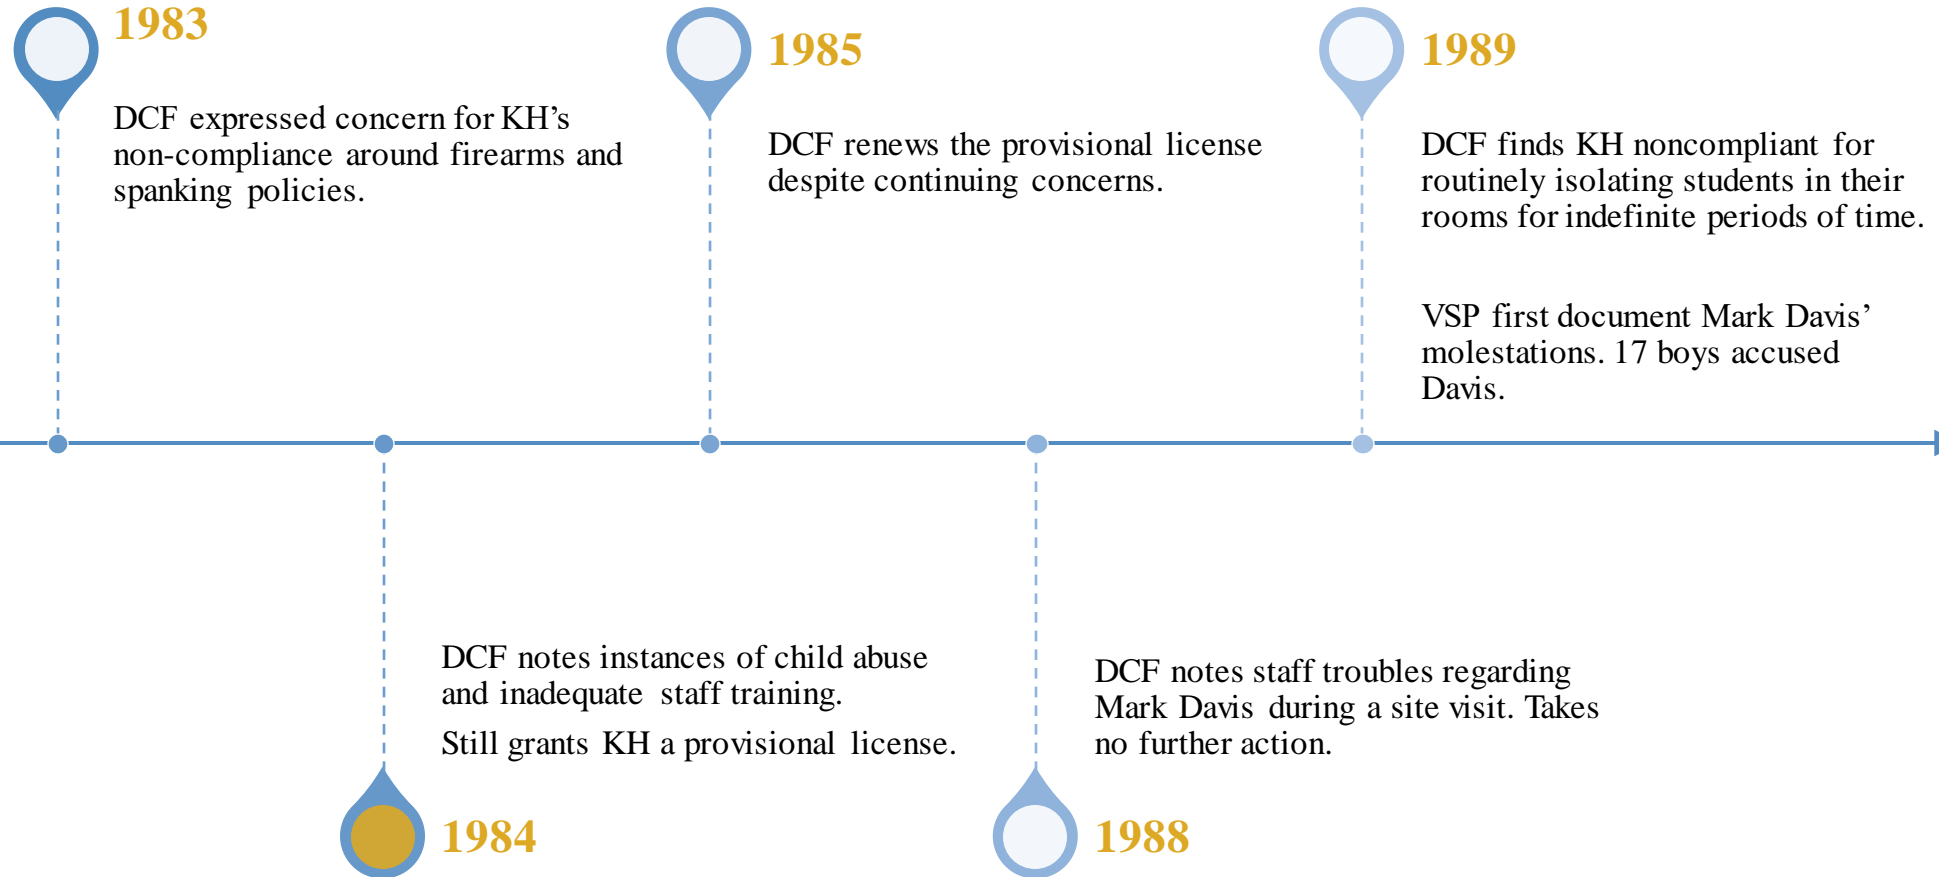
1983

DCF expressed concern for KH’s non-compliance around firearms and spanking policies.

1985

DCF renews the provisional license despite continuing concerns.

1989

DCF finds KH noncompliant for routinely isolating students in their rooms for indefinite periods of time.

VSP first document Mark Davis’ molestations. 17 boys accused Davis.

DCF notes instances of child abuse and inadequate staff training.

Still grants KH a provisional license.

1984

DCF notes staff troubles regarding Mark Davis during a site visit. Takes no further action.

1988